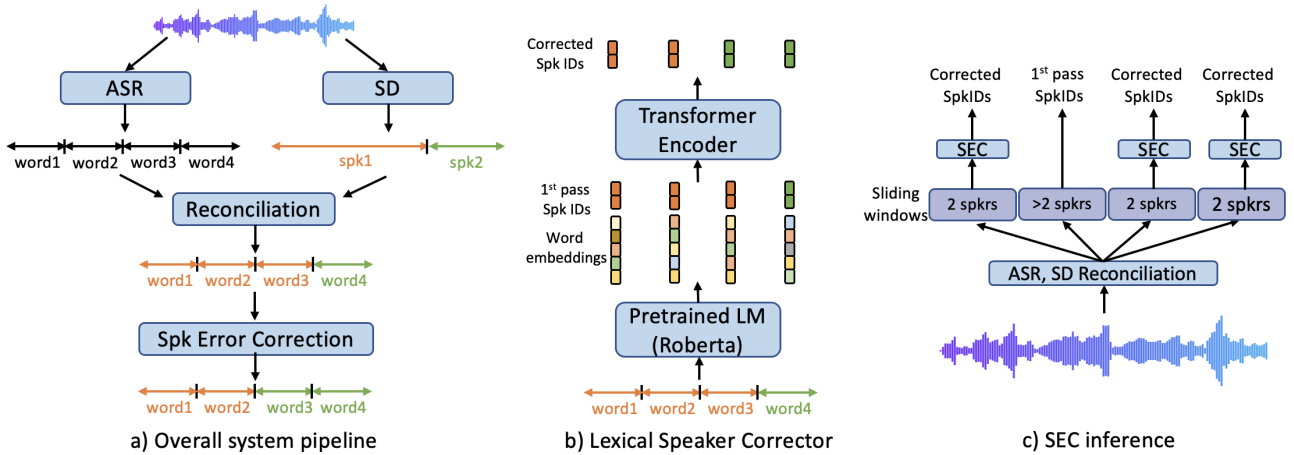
ASR

SD

word1 word2 word3 word4

spk1 spk2

Reconciliation

word1 word2 word3 word4

Spk Error Correction

word1 word2 word3 word4

a) Overall system pipeline

Corrected Spk IDs

Transformer Encoder

$1^{st}$ pass Spk IDs

Word embeddings

Pretrained LM (Roberta)

word1 word2 word3 word4

b) Lexical Speaker Corrector

Corrected SpkIDs

$1^{st}$ pass SpkIDs

Corrected SpkIDs

Corrected SpkIDs

SEC

SEC

SEC

Sliding windows

2 spkrs

>2 spkrs

2 spkrs

2 spkrs

ASR, SD Reconciliation

c) SEC inference